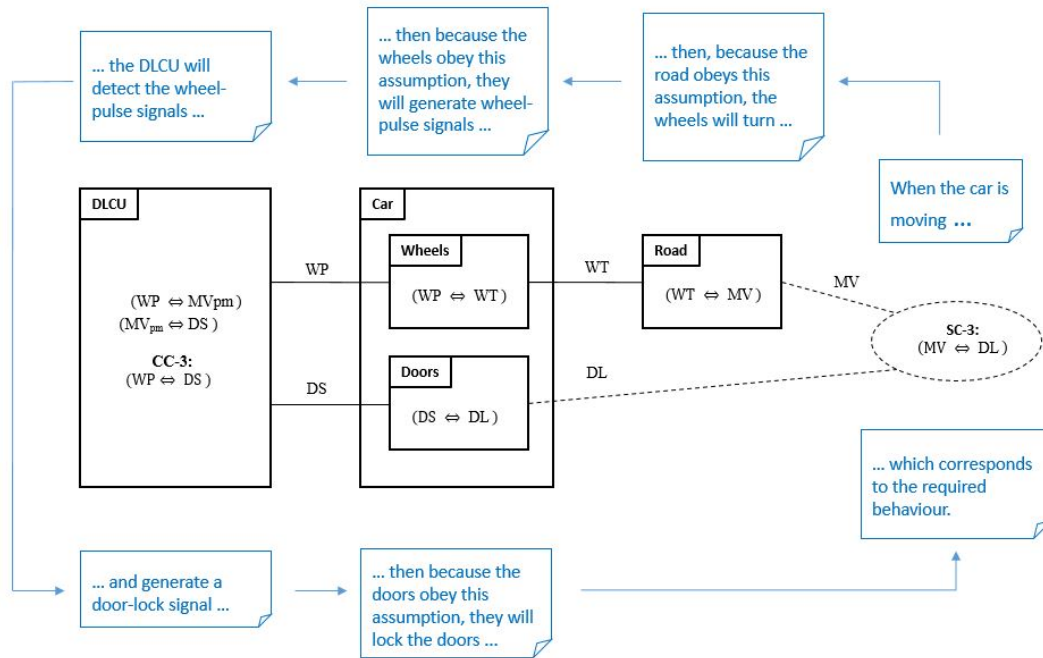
… the DLCU will detect the wheel-pulse signals …

… then because the wheels obey this assumption, they will generate wheel-pulse signals …

… then, because the road obeys this assumption, the wheels will turn …

When the car is moving …

DLCU

(WP $\Leftrightarrow$ MVpm)
($MV_{pm}$ $\Leftrightarrow$ DS)

CC-3:
(WP $\Leftrightarrow$ DS)

WP

DS

Car

Wheels

(WP $\Leftrightarrow$ WT)

Doors

(DS $\Leftrightarrow$ DL)

WT

DL

Road

(WT $\Leftrightarrow$ MV)

MV

SC-3:
(MV $\Leftrightarrow$ DL)

… which corresponds to the required behaviour.

… and generate a door-lock signal …

… then because the doors obey this assumption, they will lock the doors …